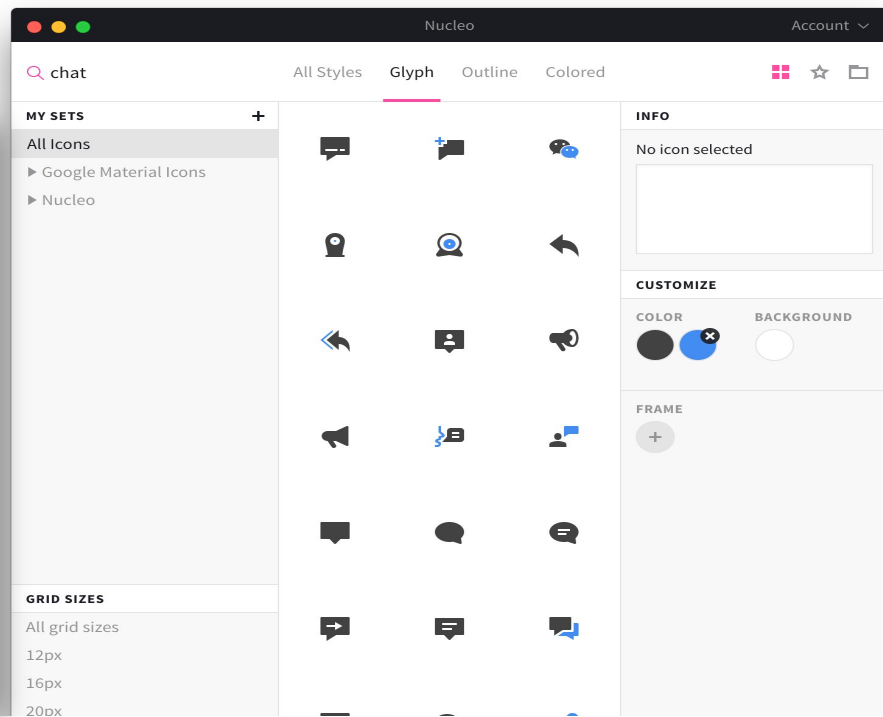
Nucleo

Account

chat

All Styles Glyph Outline Colored

MY SETS +

All Icons

Google Material Icons

Nucleo

GRID SIZES

All grid sizes

12px

16px

20px

INFO

No icon selected

CUSTOMIZE

COLOR

BACKGROUND

FRAME

+